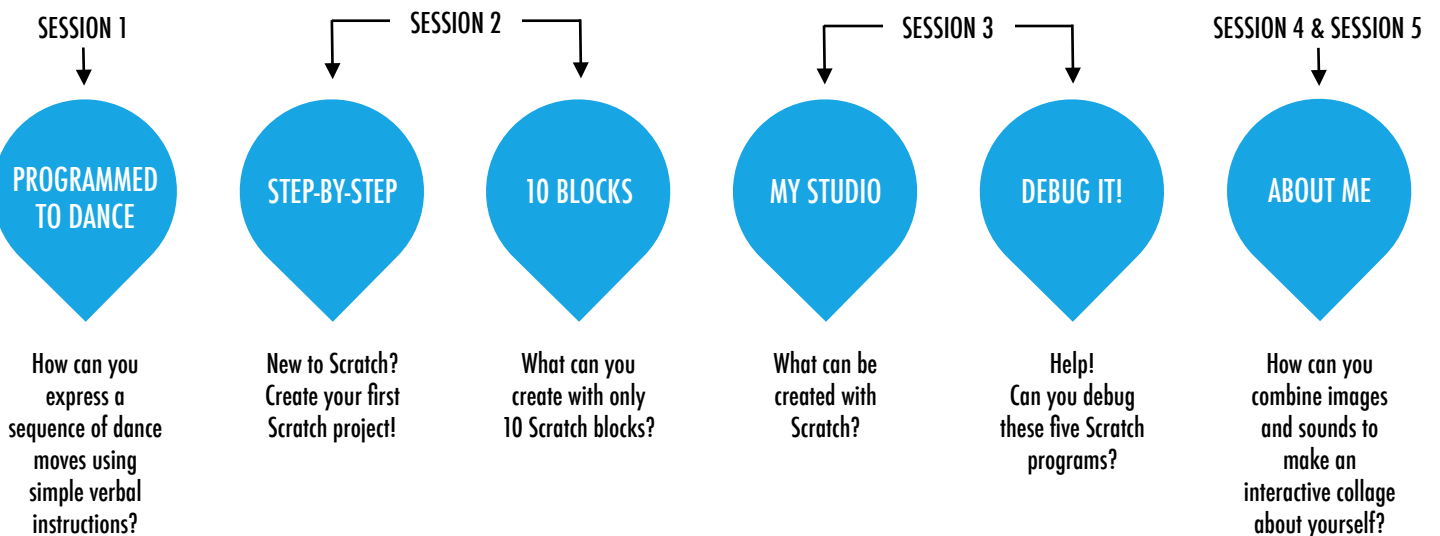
SESSION 1

PROGRAMMED TO DANCE

How can you express a sequence of dance moves using simple verbal instructions?

SESSION 2

STEP-BY-STEP

New to Scratch? Create your first Scratch project!

10 BLOCKS

What can you create with only 10 Scratch blocks?

SESSION 3

MY STUDIO

What can be created with Scratch?

DEBUG IT!

Help! Can you debug these five Scratch programs?

SESSION 4 & SESSION 5

ABOUT ME

How can you combine images and sounds to make an interactive collage about yourself?